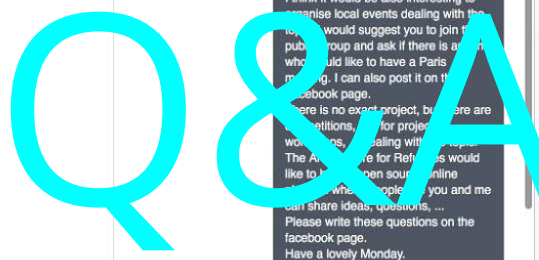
Q&A

I think it would be also interesting to organise local events dealing with the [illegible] would suggest you to join the public group and ask if there is a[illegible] who would like to have a Paris meeting. I can also post it on the facebook page.
There is no exact project, but there are competitions, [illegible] for projects, workshops, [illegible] dealing with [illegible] topic. The A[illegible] for Refugees would like to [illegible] open source online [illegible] where people like you and me can share ideas, questions, ...
Please write these questions on the facebook page.
Have a lovely Monday.